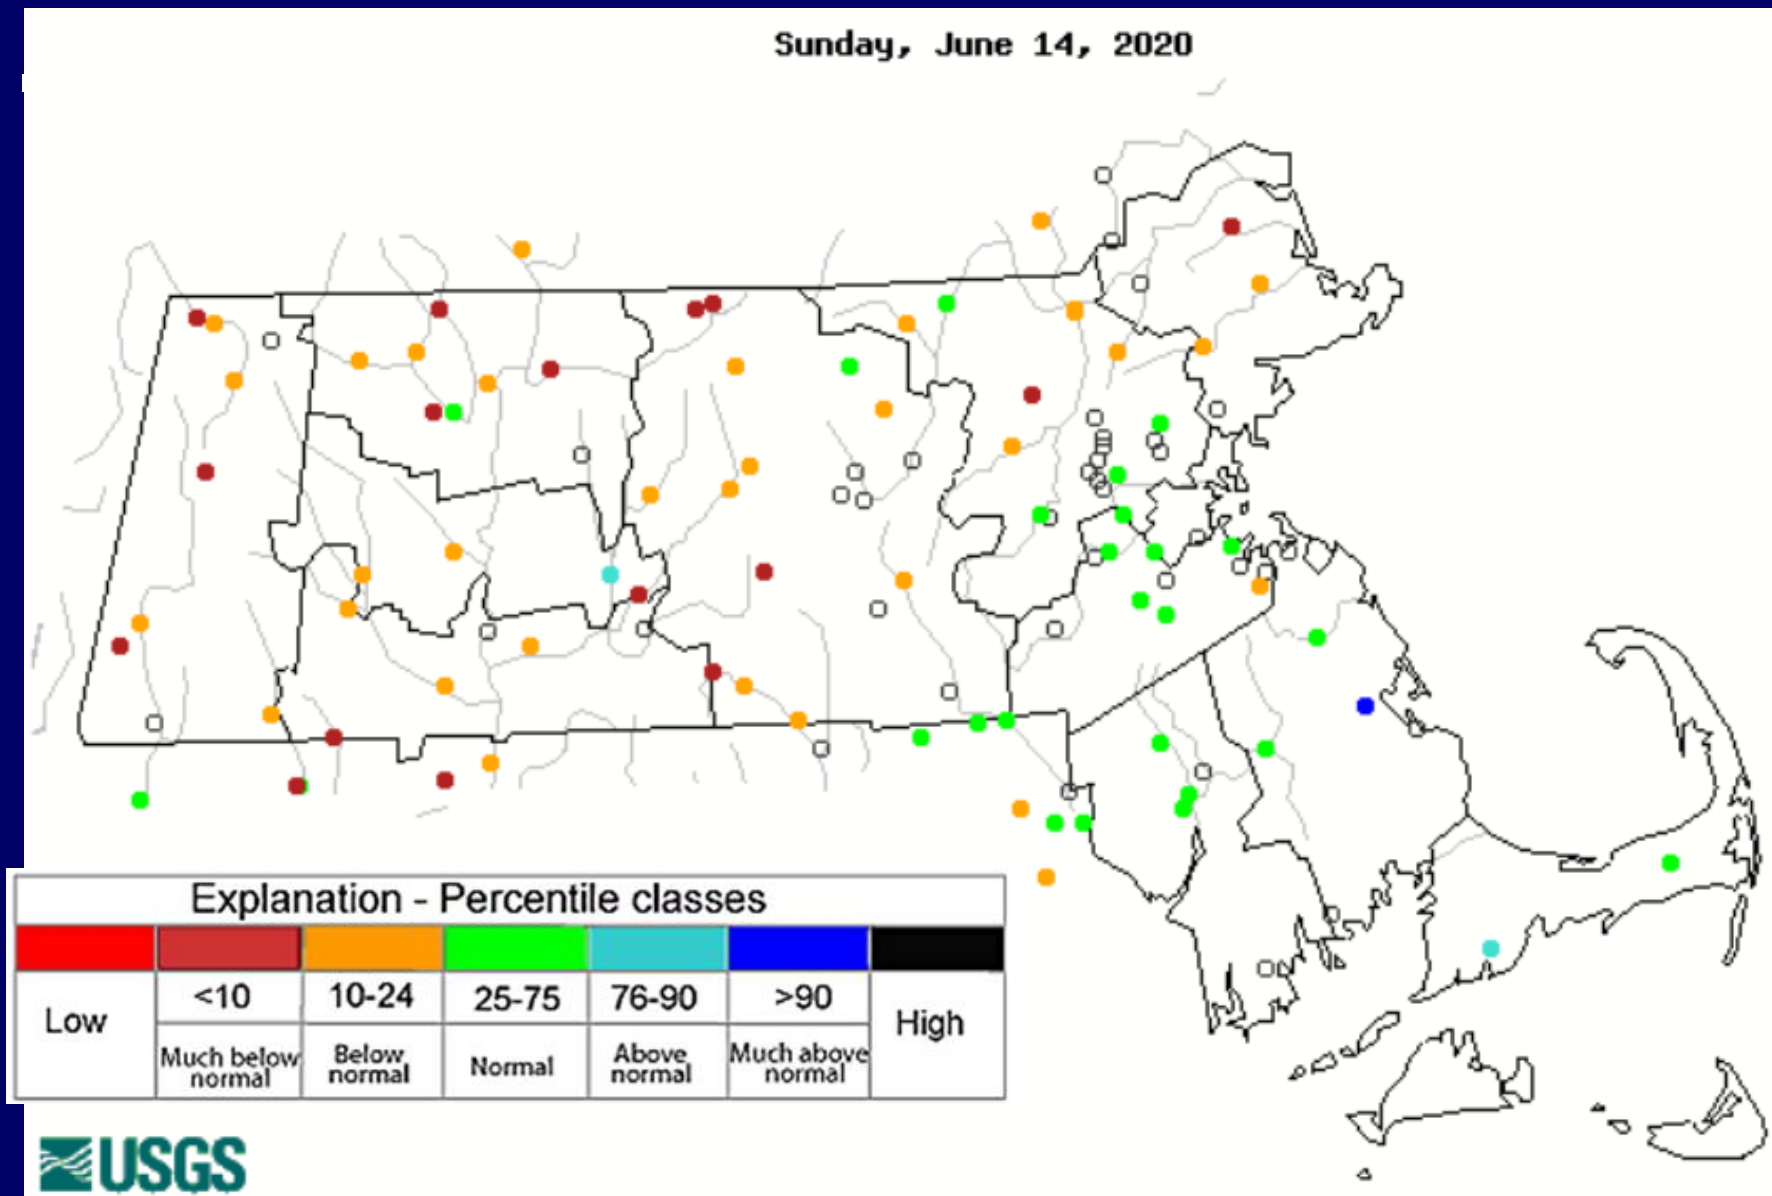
Sunday, June 14, 2020

Explanation - Percentile classes

| Low | <10 | 10-24 | 25-75 | 76-90 | >90 | High |
|---|---|---|---|---|---|---|
| | Much below normal | Below normal | Normal | Above normal | Much above normal | |

USGS